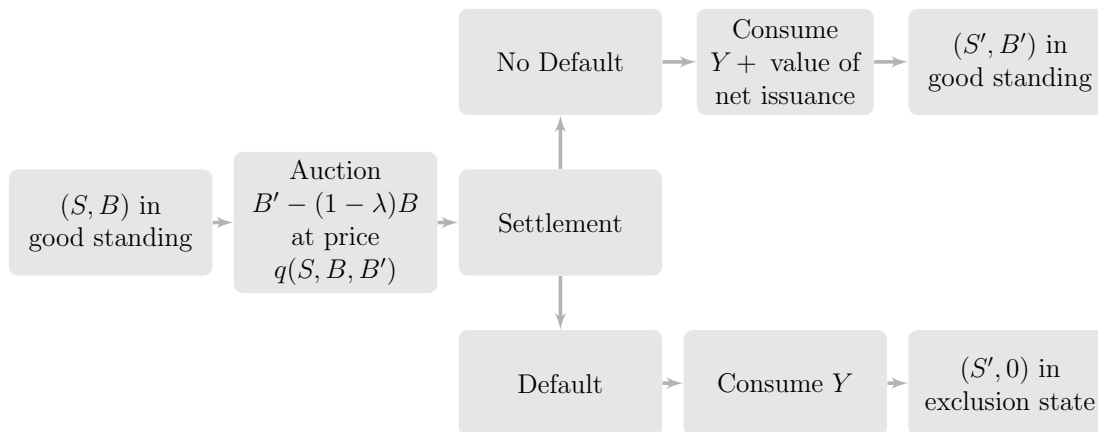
No Default

Consume $Y +$ value of net issuance

$(S', B')$ in good standing

$(S, B)$ in good standing

Auction $B' - (1-\lambda)B$ at price $q(S, B, B')$

Settlement

Default

Consume $Y$

$(S', 0)$ in exclusion state